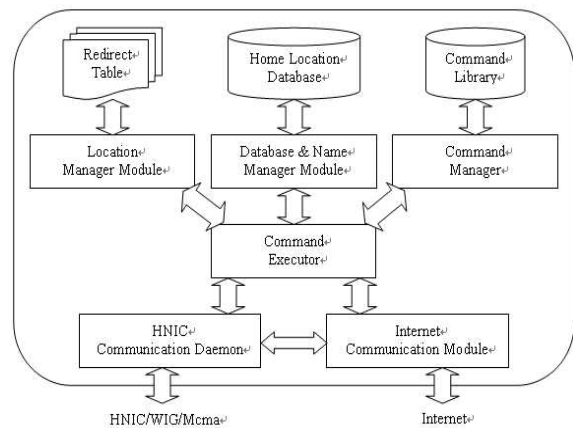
Redirect Table

Home Location Database

Command Library

Location Manager Module

Database & Name Manager Module

Command Manager

Command Executor

HNIC Communication Daemon

Internet Communication Module

HNIC/WIG/Mcma

Internet